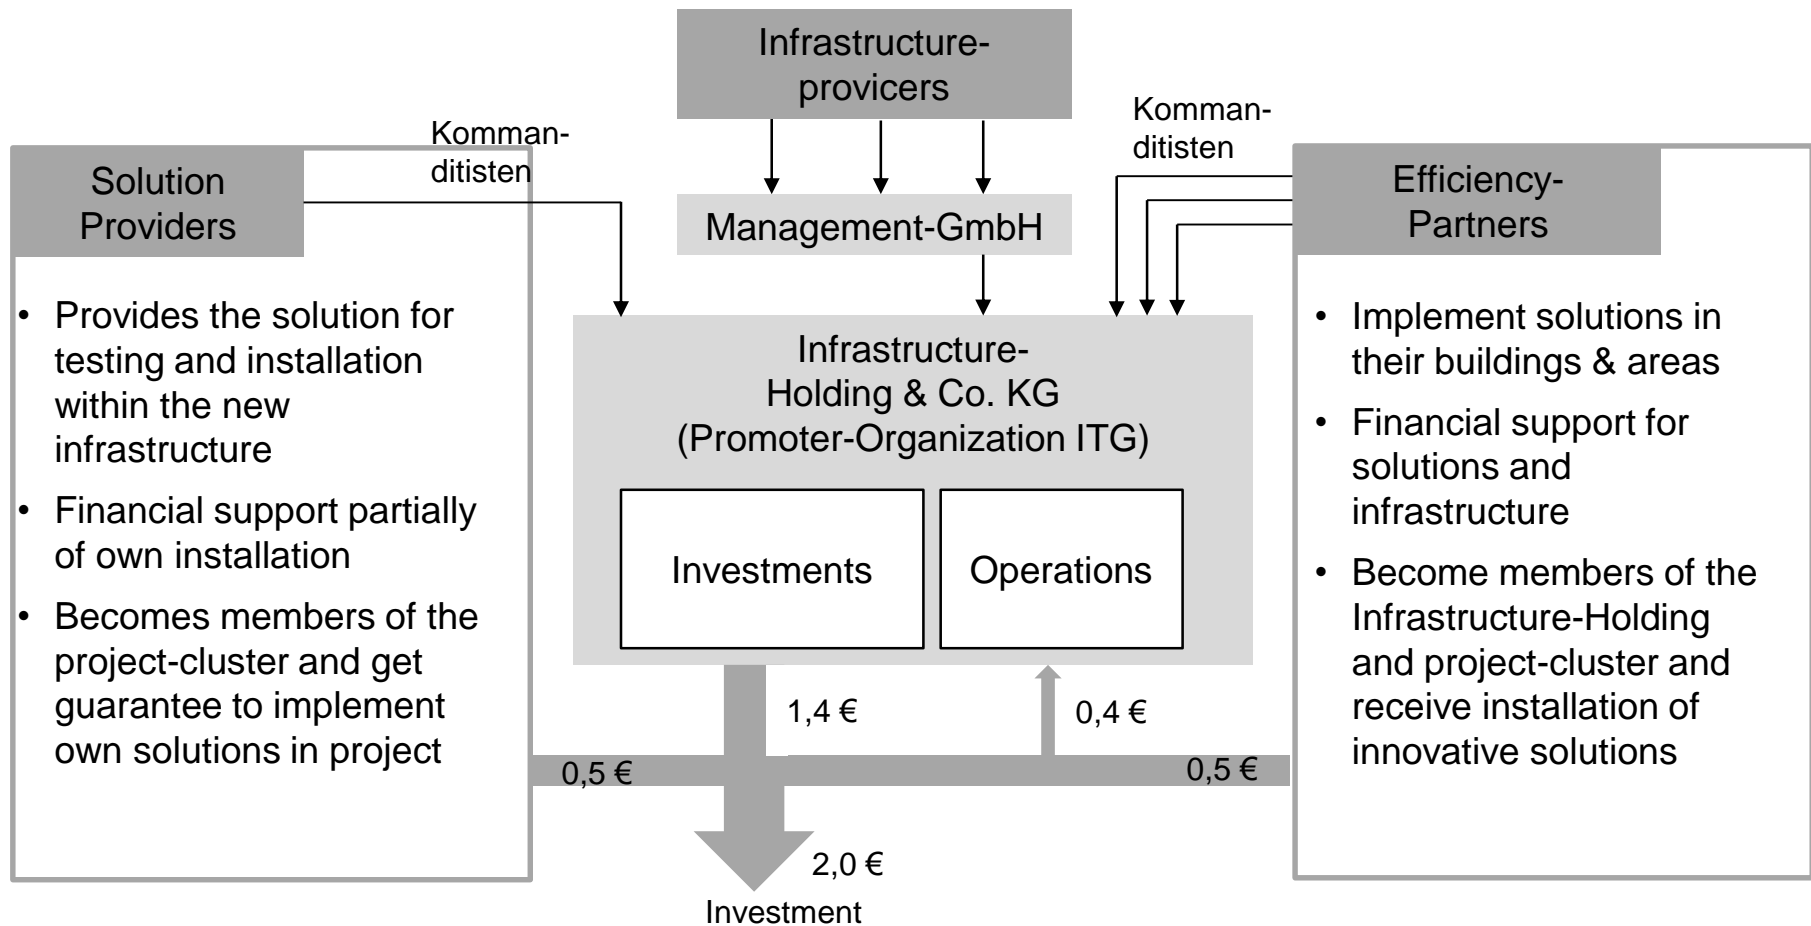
Infrastructure-provicers

Kommanditisten

Kommanditisten

Solution Providers

Management-GmbH

Efficiency-Partners

• Provides the solution for testing and installation within the new infrastructure
• Financial support partially of own installation
• Becomes members of the project-cluster and get guarantee to implement own solutions in project

Infrastructure-Holding & Co. KG (Promoter-Organization ITG)

Investments

Operations

• Implement solutions in their buildings & areas
• Financial support for solutions and infrastructure
• Become members of the Infrastructure-Holding and project-cluster and receive installation of innovative solutions

1,4 €

0,4 €

0,5 €

0,5 €

2,0 €

Investment